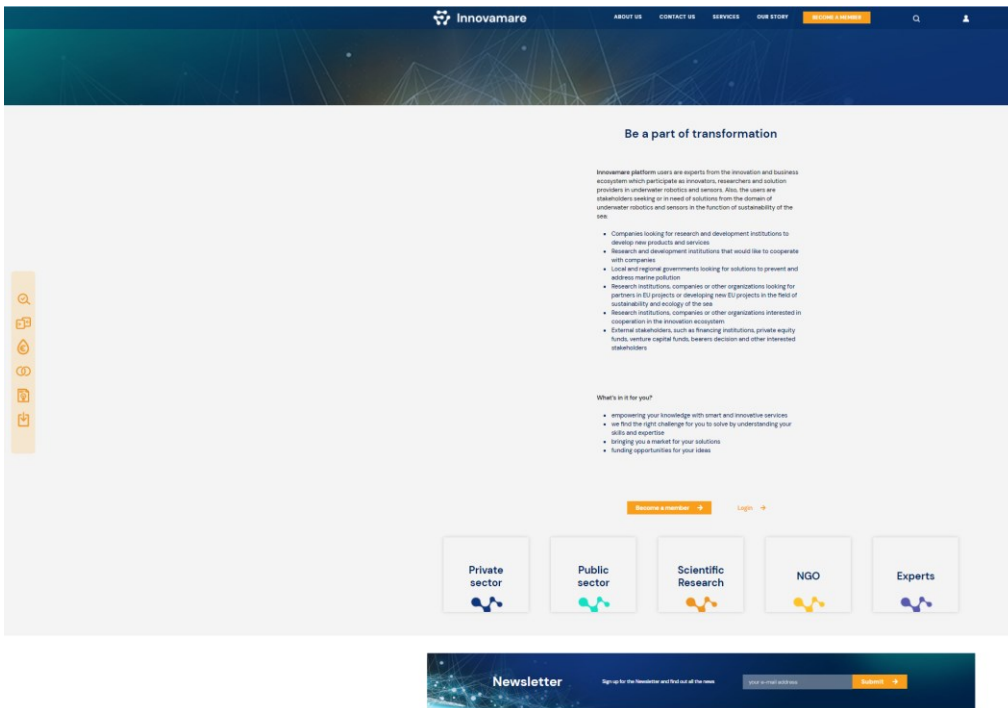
Innovamare

ABOUT US CONTACT US SERVICES OUR STORY BECOME A MEMBER

Be a part of transformation

Innovamare platform users are experts from the innovation and business ecosystem which participate as innovators, researchers and solution providers in underwater robotics and sensors. Also, the users are stakeholders seeking or in need of solutions from the domain of underwater robotics and sensors in the function of sustainability of the sea:

- Companies looking for research and development institutions to develop new products and services
- Research and development institutions that would like to cooperate with companies
- Local and regional governments looking for solutions to prevent and address marine pollution
- Research institutions, companies or other organizations looking for partners in EU projects or developing new EU projects in the field of sustainability and ecology of the sea
- Research institutions, companies or other organizations interested in cooperation in the innovation ecosystem
- External stakeholders, such as financing institutions, private equity funds, venture capital funds, bearers decision and other interested stakeholders

What's in it for you?

- empowering your knowledge with smart and innovative services
- we find the right challenge for you to solve by understanding your skills and expertise
- bringing you a market for your solutions
- funding opportunities for your ideas

Become a member →

Login →

Private sector

Public sector

Scientific Research

NGO

Experts

Newsletter

Sign up for the Newsletter and find out all the news

your e-mail address

Submit →